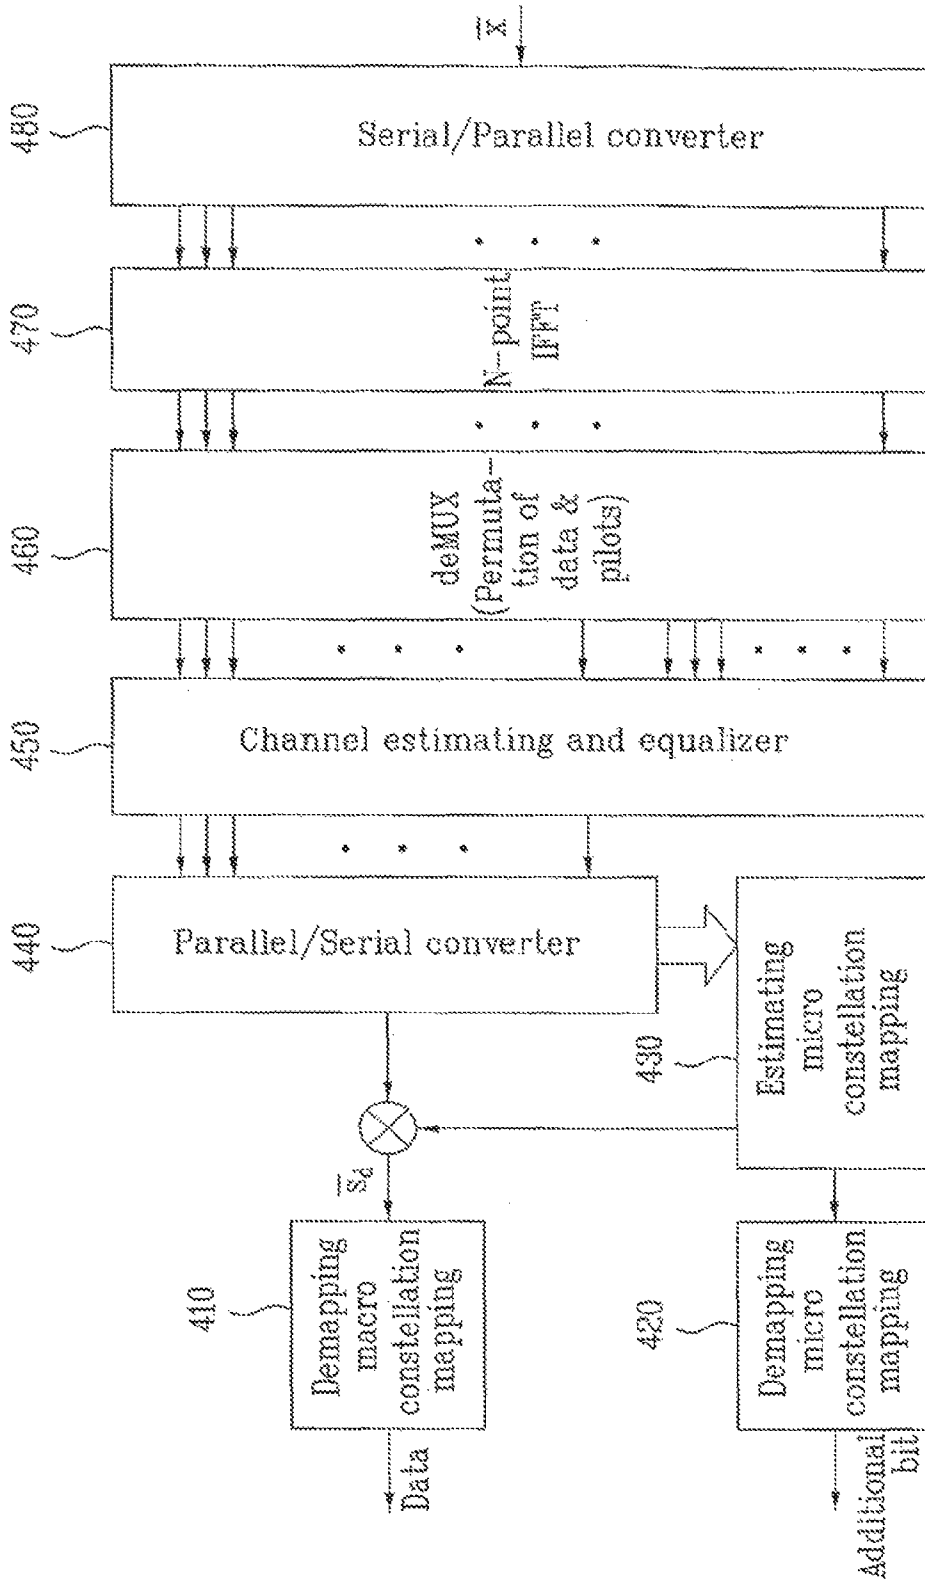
x

480

Serial/Parallel converter

470

N-point IFFT

460

deMUX (Permutation of data & pilots)

450

Channel estimating and equalizer

440

Parallel/Serial converter

430

Estimating micro constellation mapping

$\overline{S_c}$

410

Demapping macro constellation mapping

Data

420

Demapping micro constellation mapping

Additional bit